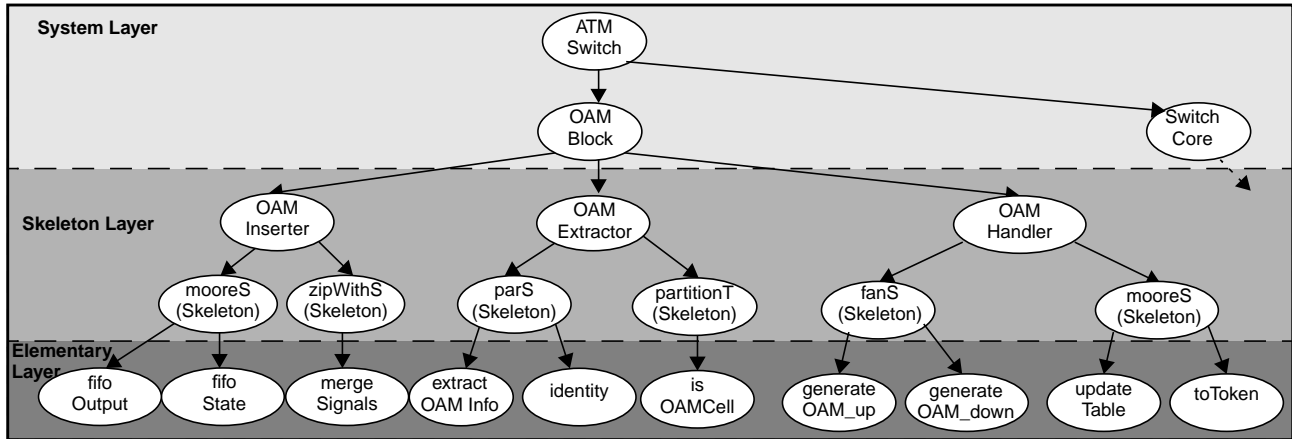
System Layer

ATM Switch

OAM Block

Switch Core

Skeleton Layer

OAM Inserter

OAM Extractor

OAM Handler

mooreS (Skeleton)

zipWithS (Skeleton)

parS (Skeleton)

partitionT (Skeleton)

fanS (Skeleton)

mooreS (Skeleton)

Elementary Layer

fifo Output

fifo State

merge Signals

extract OAM Info

identity

is OAMCell

generate OAM_up

generate OAM_down

update Table

toToken